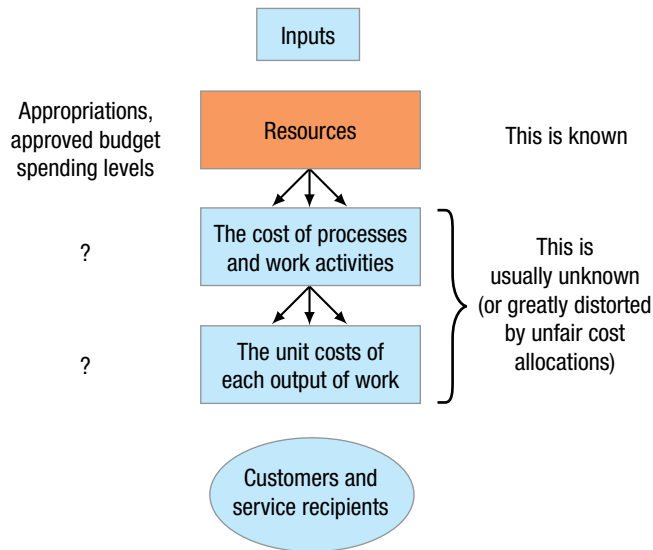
Inputs

Appropriations, approved budget spending levels

Resources

This is known

?

The cost of processes and work activities

This is usually unknown (or greatly distorted by unfair cost allocations)

?

The unit costs of each output of work

Customers and service recipients